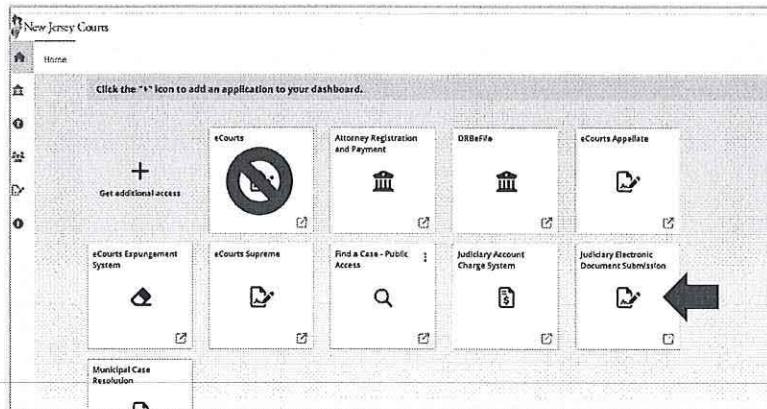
New Jersey Courts

Home

Click the "+" icon to add an application to your dashboard.

+
Get additional access

eCourts

Attorney Registration and Payment

DRBeFile

eCourts Appellate

eCourts Expungement System

eCourts Supreme

Find a Case - Public Access

Judiciary Account Charge System

Judiciary Electronic Document Submission

Municipal Case Resolution